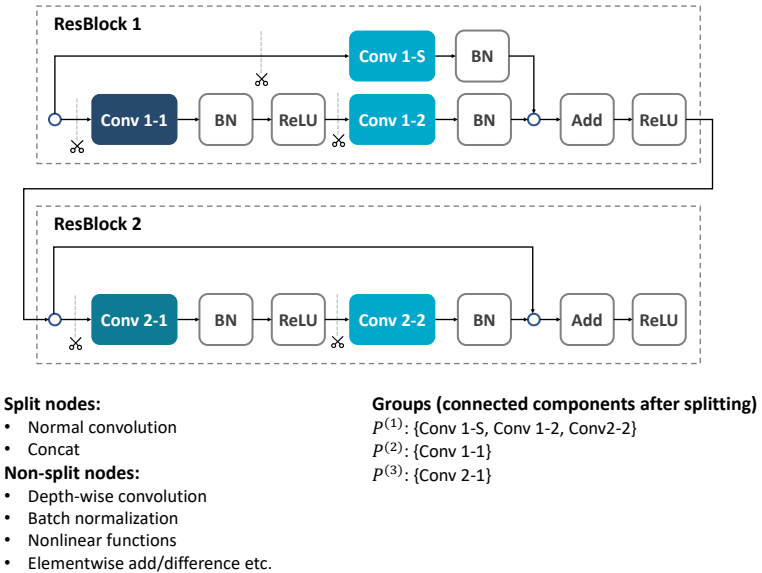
ResBlock 1

Conv 1-S

BN

Conv 1-1

BN

ReLU

Conv 1-2

BN

Add

ReLU

ResBlock 2

Conv 2-1

BN

ReLU

Conv 2-2

BN

Add

ReLU

Split nodes:
• Normal convolution
• Concat

Non-split nodes:
• Depth-wise convolution
• Batch normalization
• Nonlinear functions
• Elementwise add/difference etc.

Groups (connected components after splitting)
$P^{(1)}$: {Conv 1-S, Conv 1-2, Conv2-2}
$P^{(2)}$: {Conv 1-1}
$P^{(3)}$: {Conv 2-1}